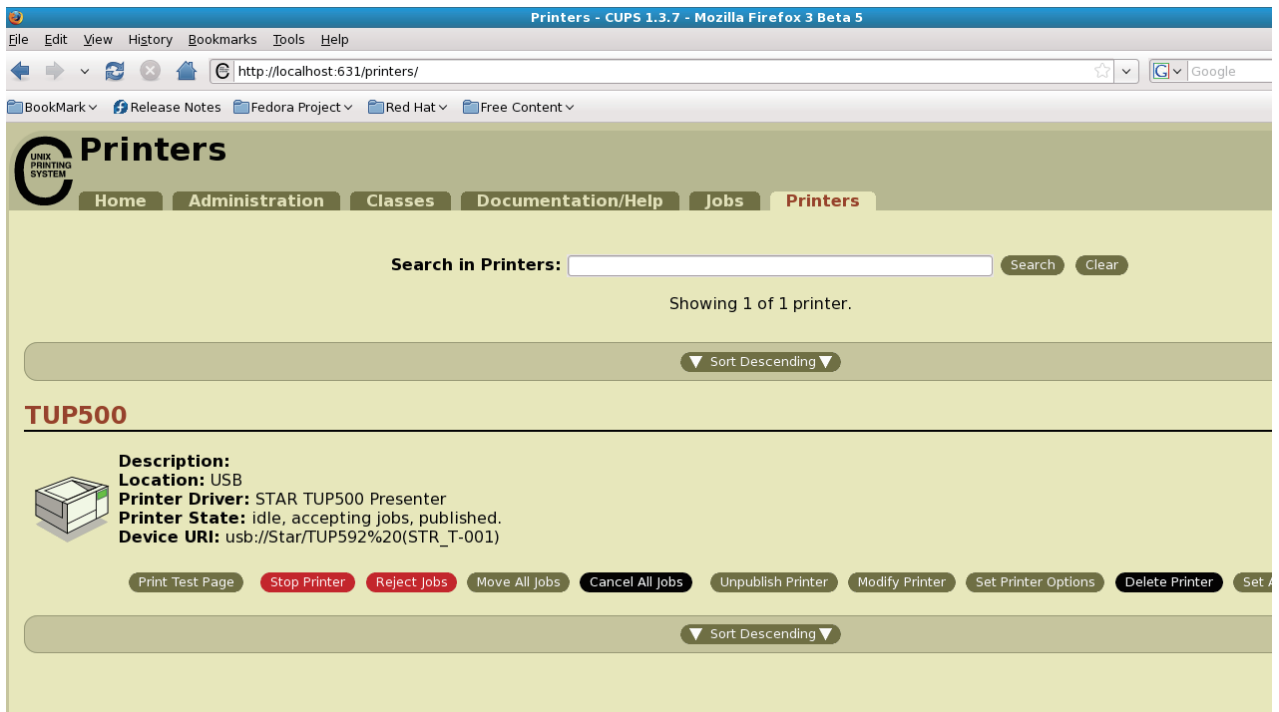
Printers - CUPS 1.3.7 - Mozilla Firefox 3 Beta 5

File Edit View History Bookmarks Tools Help

http://localhost:631/printers/

Google

BookMark Release Notes Fedora Project Red Hat Free Content

UNIX PRINTING SYSTEM

Printers

Home Administration Classes Documentation/Help Jobs Printers

Search in Printers: Search Clear

Showing 1 of 1 printer.

▼ Sort Descending ▼

TUP500

Description:
Location: USB
Printer Driver: STAR TUP500 Presenter
Printer State: idle, accepting jobs, published.
Device URI: usb://Star/TUP592%20(STR_T-001)

Print Test Page Stop Printer Reject Jobs Move All Jobs Cancel All Jobs Unpublish Printer Modify Printer Set Printer Options Delete Printer Set A

▼ Sort Descending ▼